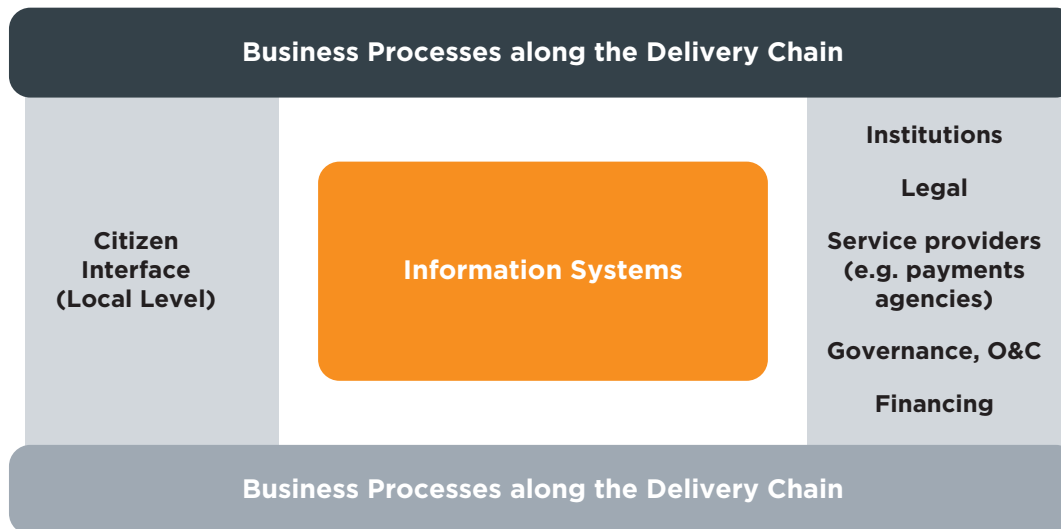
Business Processes along the Delivery Chain

Citizen Interface (Local Level)

Information Systems

Institutions

Legal

Service providers (e.g. payments agencies)

Governance, O&C

Financing

Business Processes along the Delivery Chain